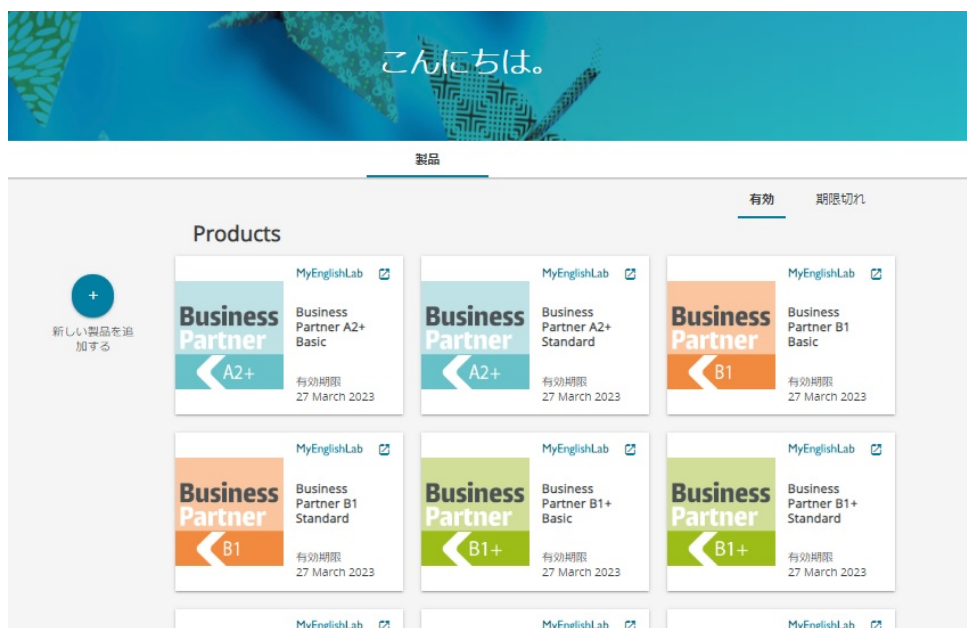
こんにちは。

製品

有効 期限切れ

Products

+
新しい製品を追加する

MyEnglishLab
Business Partner A2+
Business Partner A2+ Basic
有効期限
27 March 2023

MyEnglishLab
Business Partner A2+
Business Partner A2+ Standard
有効期限
27 March 2023

MyEnglishLab
Business Partner B1
Business Partner B1 Basic
有効期限
27 March 2023

MyEnglishLab
Business Partner B1
Business Partner B1 Standard
有効期限
27 March 2023

MyEnglishLab
Business Partner B1+
Business Partner B1+ Basic
有効期限
27 March 2023

MyEnglishLab
Business Partner B1+
Business Partner B1+ Standard
有効期限
27 March 2023

MyEnglishLab

MyEnglishLab

MyEnglishLab